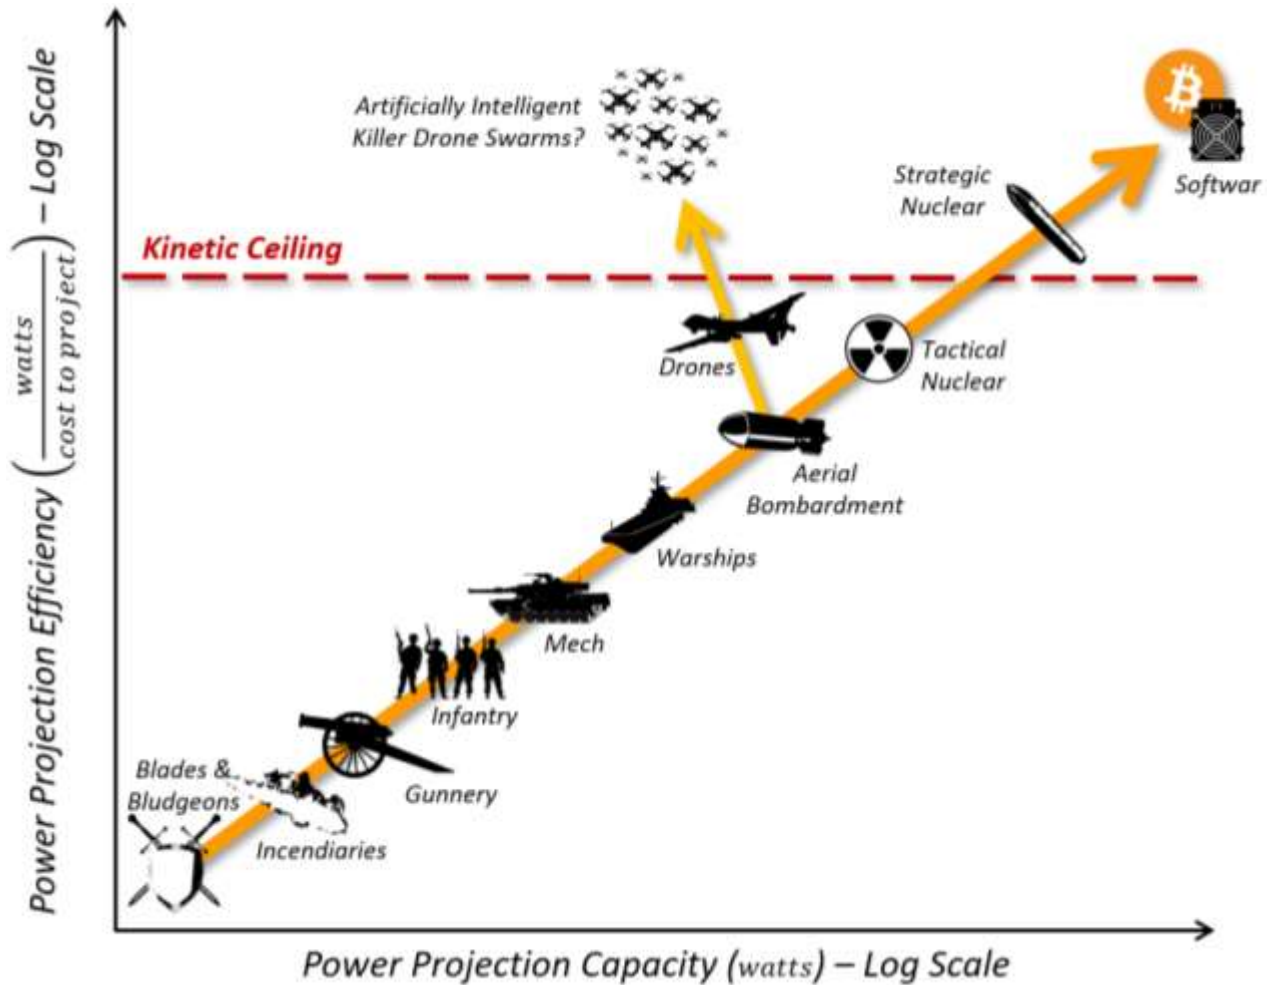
Power Projection Efficiency $\left(\frac{watts}{cost\ to\ project}\right)$ – Log Scale

Artificially Intelligent Killer Drone Swarms?

Softwar

Strategic Nuclear

Kinetic Ceiling

Drones

Tactical Nuclear

Aerial Bombardment

Warships

Mech

Infantry

Blades & Bludgeons

Gunnery

Incendiaries

Power Projection Capacity (watts) – Log Scale